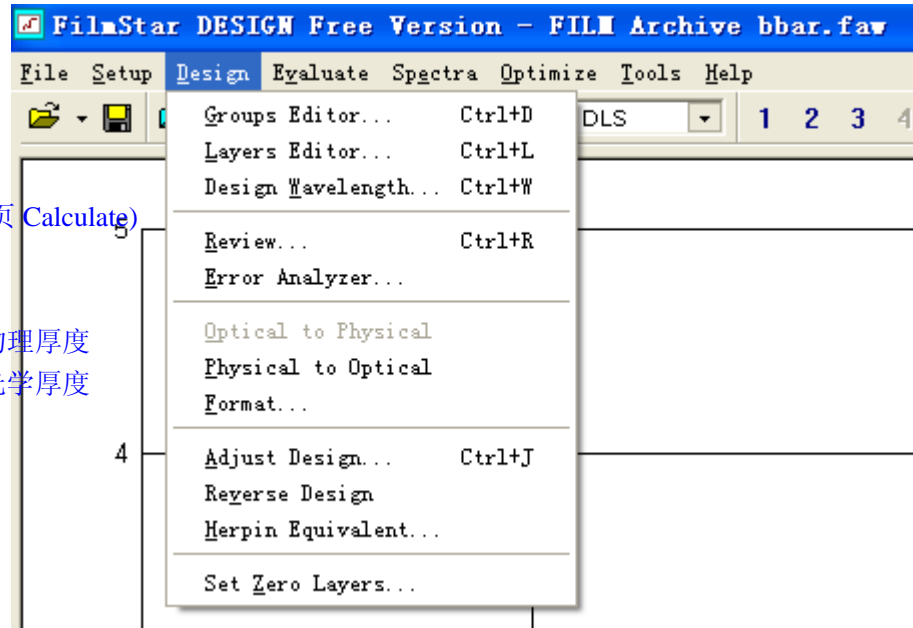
FilmStar DESIGN Free Version - FILM Archive bbar.faw

File Setup Design Evaluate Spectra Optimize Tools Help

DLS

1 2 3 4

Groups Editor... Ctrl+D
Layers Editor... Ctrl+L
Design Wavelength... Ctrl+W

Review... Ctrl+R
Error Analyzer...

Optical to Physical
Physical to Optical
Format...

Adjust Design... Ctrl+J
Reverse Design
Herpin Equivalent...

Set Zero Layers...

页 Calculate)

5

理厚度
学厚度

4